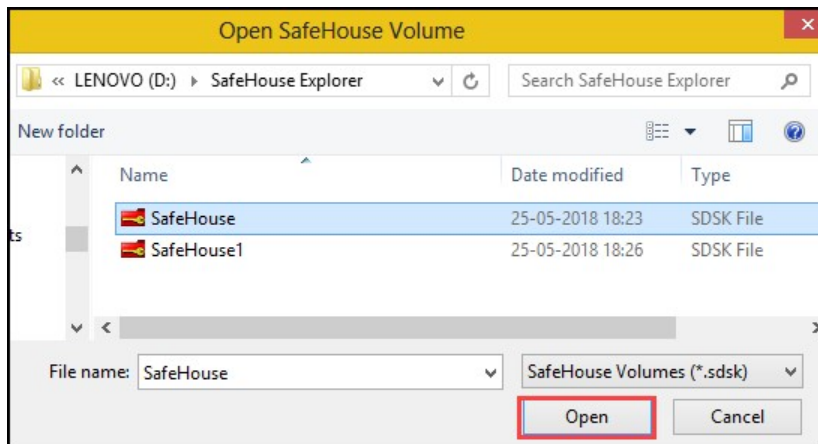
Open SafeHouse Volume

« LENOVO (D:) ▸ SafeHouse Explorer

Search SafeHouse Explorer

New folder

| Name | Date modified | Type |
|---|---|---|
| SafeHouse | 25-05-2018 18:23 | SDSK File |
| SafeHouse1 | 25-05-2018 18:26 | SDSK File |

ts

File name: SafeHouse

SafeHouse Volumes (*.sdsk)

Open

Cancel